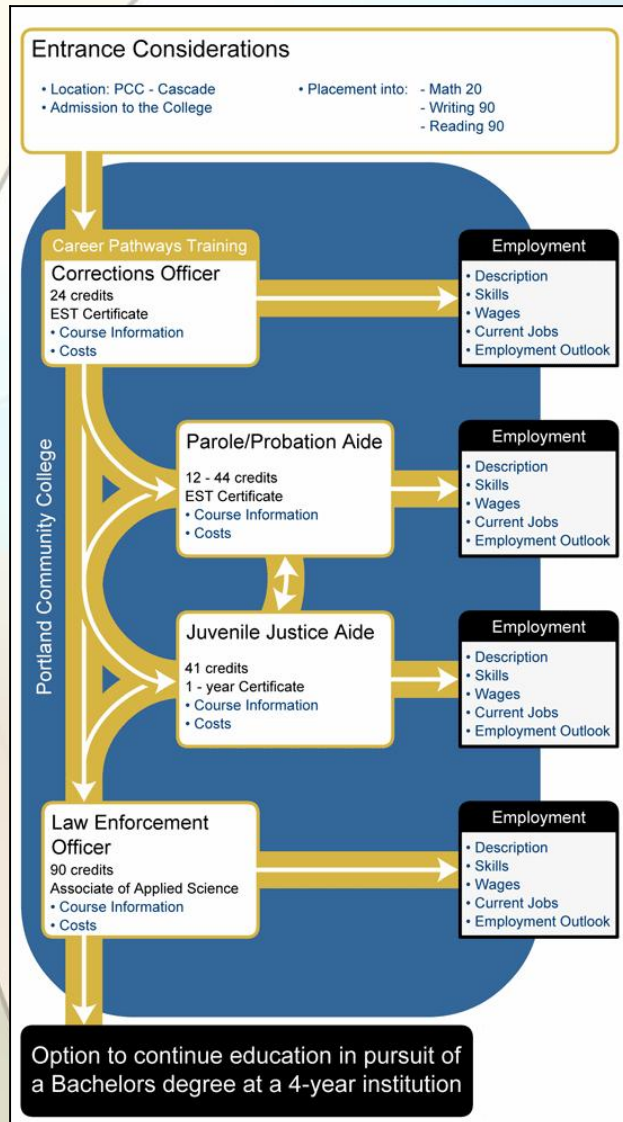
Entrance Considerations

• Location: PCC - Cascade
• Admission to the College

• Placement into: - Math 20
- Writing 90
- Reading 90

Portland Community College

Career Pathways Training

Corrections Officer
24 credits
EST Certificate
• Course Information
• Costs

Employment
• Description
• Skills
• Wages
• Current Jobs
• Employment Outlook

Parole/Probation Aide
12 - 44 credits
EST Certificate
• Course Information
• Costs

Employment
• Description
• Skills
• Wages
• Current Jobs
• Employment Outlook

Juvenile Justice Aide
41 credits
1 - year Certificate
• Course Information
• Costs

Employment
• Description
• Skills
• Wages
• Current Jobs
• Employment Outlook

Law Enforcement Officer
90 credits
Associate of Applied Science
• Course Information
• Costs

Employment
• Description
• Skills
• Wages
• Current Jobs
• Employment Outlook

Option to continue education in pursuit of a Bachelors degree at a 4-year institution